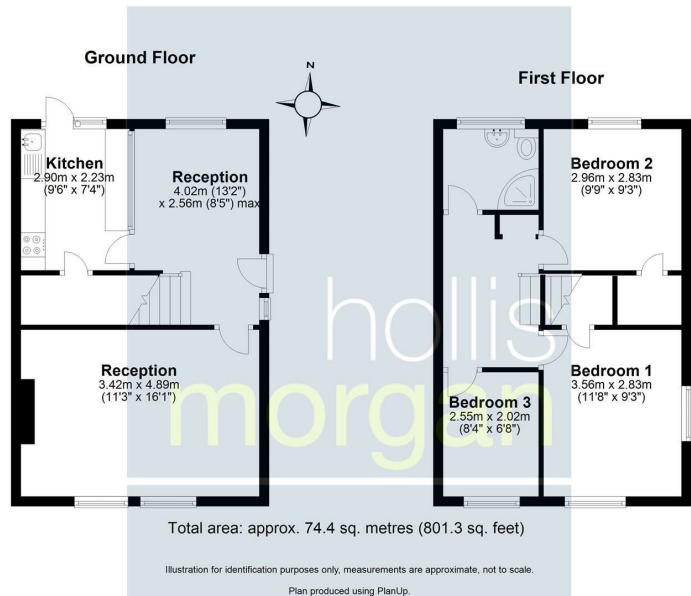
Ground Floor

N

First Floor

Kitchen
2.90m x 2.23m
(9'6" x 7'4")

Reception
4.02m (13'2")
x 2.56m (8'5") max

Bedroom 2
2.96m x 2.83m
(9'9" x 9'3")

hollis
morgan

Reception
3.42m x 4.89m
(11'3" x 16'1")

Bedroom 3
2.55m x 2.02m
(8'4" x 6'8")

Bedroom 1
3.56m x 2.83m
(11'8" x 9'3")

Total area: approx. 74.4 sq. metres (801.3 sq. feet)

Illustration for identification purposes only, measurements are approximate, not to scale.

Plan produced using PlanUp.